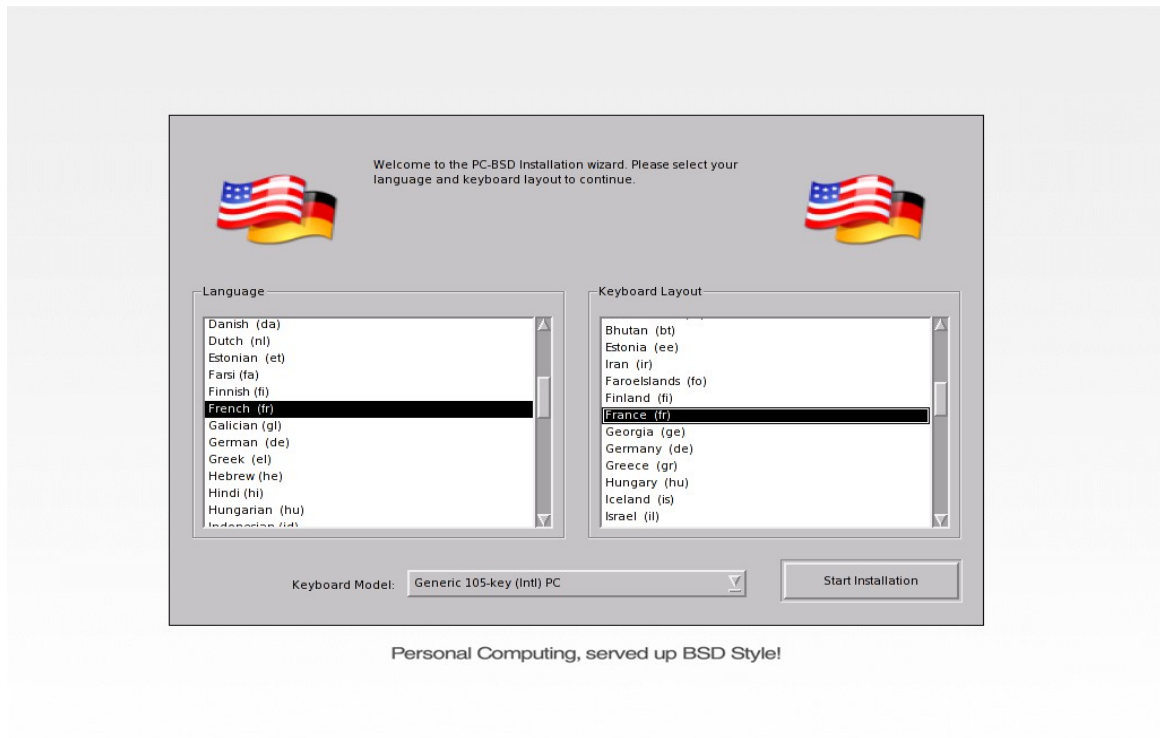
Welcome to the PC-BSD Installation wizard. Please select your language and keyboard layout to continue.

Language

Danish (da)
Dutch (nl)
Estonian (et)
Farsi (fa)
Finnish (fi)
French (fr)
Galician (gl)
German (de)
Greek (el)
Hebrew (he)
Hindi (hi)
Hungarian (hu)
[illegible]

Keyboard Layout

Bhutan (bt)
Estonia (ee)
Iran (ir)
Faroelslands (fo)
Finland (fi)
France (fr)
Georgia (ge)
Germany (de)
Greece (gr)
Hungary (hu)
Iceland (is)
Israel (il)

Keyboard Model: Generic 105-key (Intl) PC

Start Installation

Personal Computing, served up BSD Style!